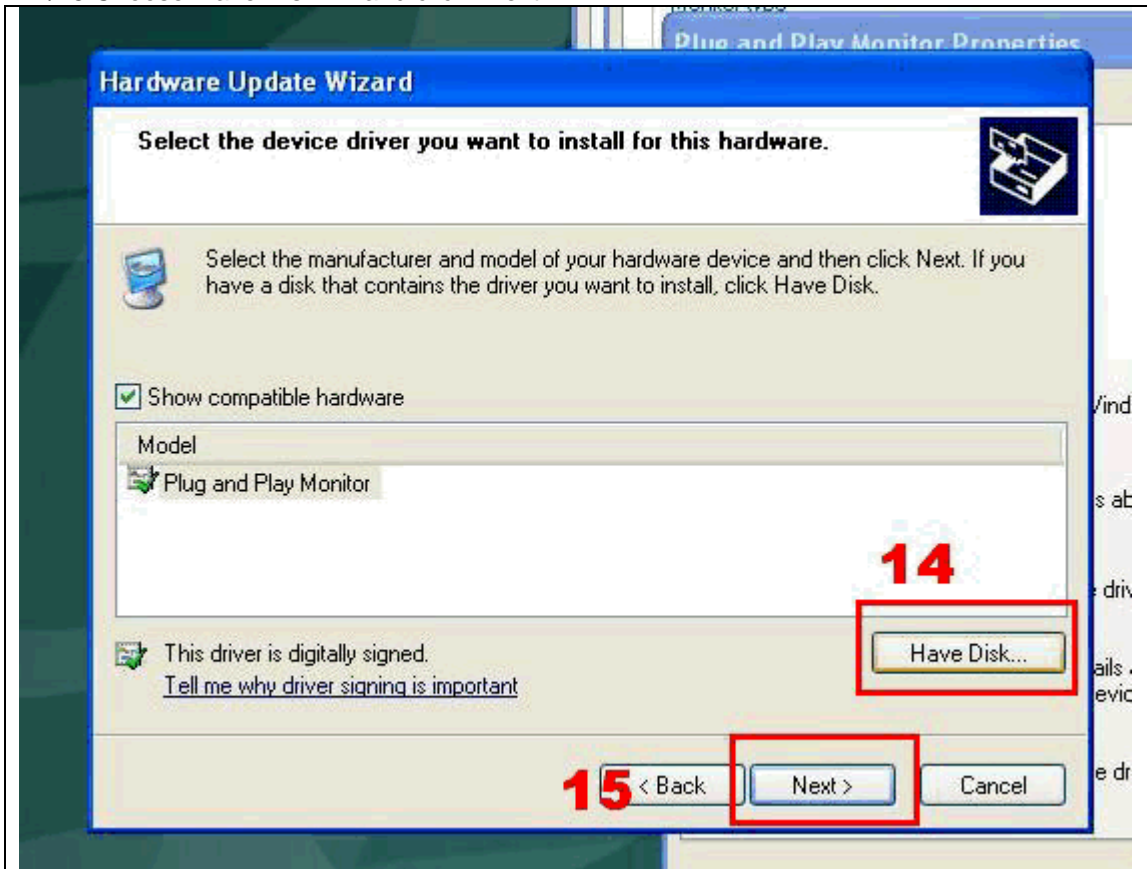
Plug and Play Monitor Properties

Hardware Update Wizard

Select the device driver you want to install for this hardware.

Select the manufacturer and model of your hardware device and then click Next. If you have a disk that contains the driver you want to install, click Have Disk.

Show compatible hardware

| Model |
|---|
| Plug and Play Monitor |

14

This driver is digitally signed.
Tell me why driver signing is important

Have Disk...

15

< Back

Next >

Cancel

Vind

s ab

e driv

ails
evic

e dr